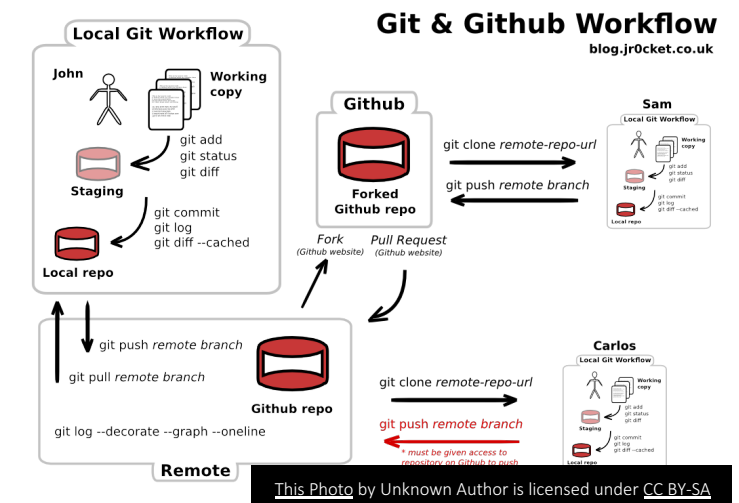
Git & Github Workflow
blog.jr0cket.co.uk

Local Git Workflow
John
Working copy
git add
git status
git diff
Staging
git commit
git log
git diff --cached
Local repo

Github
Forked Github repo
Fork
(Github website)
Pull Request
(Github website)

git clone remote-repo-url
git push remote branch

Sam
Local Git Workflow
Working copy
git add
git status
git diff
Staging
git commit
git log
git diff --cached
Local repo

git push remote branch
git pull remote branch
Github repo
git log --decorate --graph --oneline
Remote

git clone remote-repo-url
git push remote branch
* must be given access to repository on Github to push

Carlos
Local Git Workflow
Working copy
git add
git status
git diff
Staging
git commit
git log
git diff --cached
Local repo

This Photo by Unknown Author is licensed under CC BY-SA